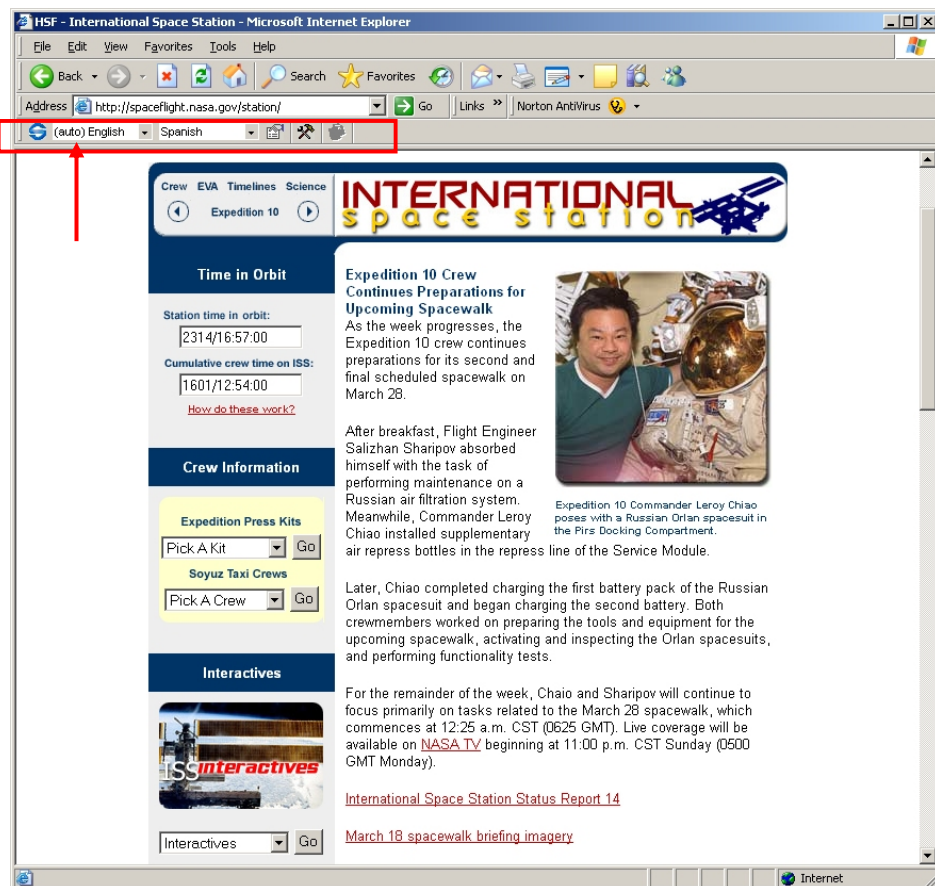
HSF - International Space Station - Microsoft Internet Explorer

File Edit View Favorites Tools Help

Back Search Favorites

Address http://spaceflight.nasa.gov/station/ Go Links » Norton AntiVirus

(auto) English Spanish

Crew EVA Timelines Science

Expedition 10

INTERNATIONAL space station

Time in Orbit

Station time in orbit:
2314/16:57:00

Cumulative crew time on ISS:
1601/12:54:00

How do these work?

Crew Information

Expedition Press Kits
Pick A Kit Go

Soyuz Taxi Crews
Pick A Crew Go

Interactives

ISS interactives

Interactives Go

Expedition 10 Crew Continues Preparations for Upcoming Spacewalk

As the week progresses, the Expedition 10 crew continues preparations for its second and final scheduled spacewalk on March 28.

Expedition 10 Commander Leroy Chiao poses with a Russian Orlan spacesuit in the Pirs Docking Compartment.

After breakfast, Flight Engineer Salizhan Sharipov absorbed himself with the task of performing maintenance on a Russian air filtration system. Meanwhile, Commander Leroy Chiao installed supplementary air repress bottles in the repress line of the Service Module.

Later, Chiao completed charging the first battery pack of the Russian Orlan spacesuit and began charging the second battery. Both crewmembers worked on preparing the tools and equipment for the upcoming spacewalk, activating and inspecting the Orlan spacesuits, and performing functionality tests.

For the remainder of the week, Chaio and Sharipov will continue to focus primarily on tasks related to the March 28 spacewalk, which commences at 12:25 a.m. CST (0625 GMT). Live coverage will be available on NASA TV beginning at 11:00 p.m. CST Sunday (0500 GMT Monday).

International Space Station Status Report 14

March 18 spacewalk briefing imagery

Internet